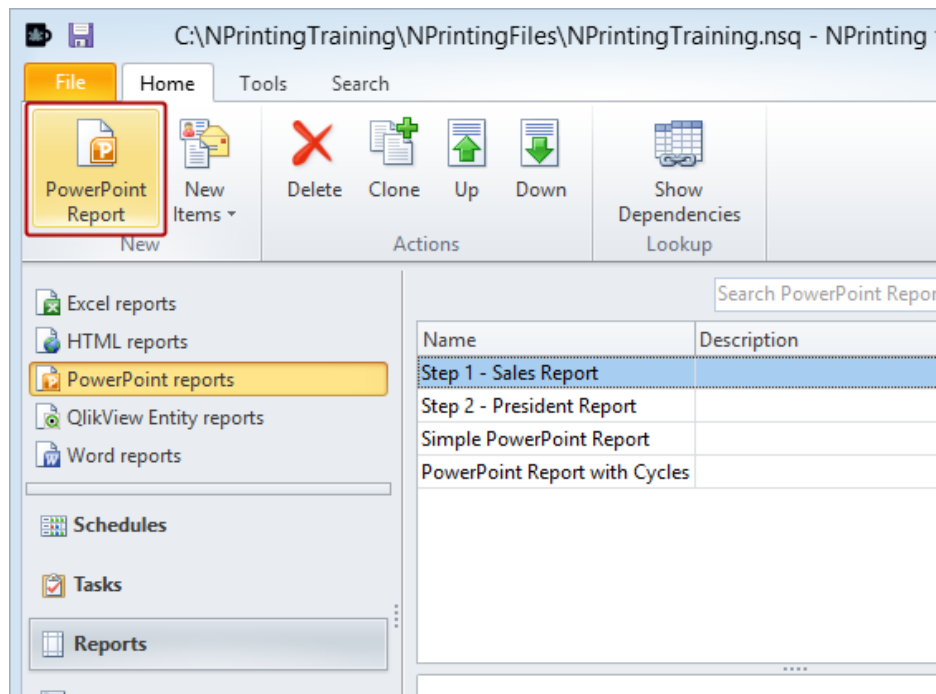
C:\NPrintingTraining\NPrintingFiles\NPrintingTraining.nsq - NPrinting

File Home Tools Search

PowerPoint Report
New Items
New
Delete Clone Up Down
Actions
Show Dependencies
Lookup

Excel reports
HTML reports
PowerPoint reports
QlikView Entity reports
Word reports

Schedules
Tasks
Reports

Search PowerPoint Repor

| Name | Description |
|---|---|
| Step 1 - Sales Report | |
| Step 2 - President Report | |
| Simple PowerPoint Report | |
| PowerPoint Report with Cycles | |